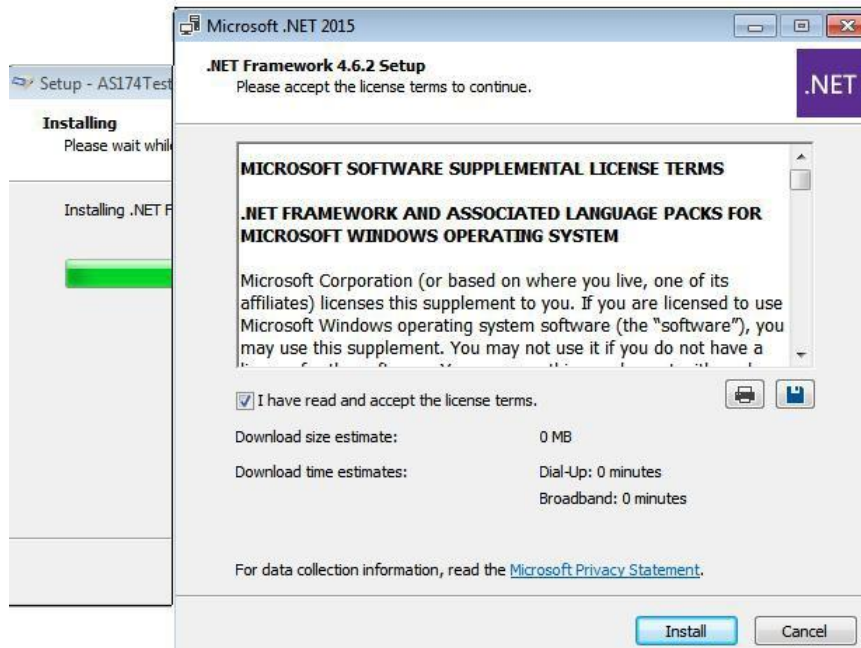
Setup - AS174Test

Installing
Please wait whil

Installing .NET F

Microsoft .NET 2015

.NET Framework 4.6.2 Setup
Please accept the license terms to continue.

.NET

MICROSOFT SOFTWARE SUPPLEMENTAL LICENSE TERMS

.NET FRAMEWORK AND ASSOCIATED LANGUAGE PACKS FOR MICROSOFT WINDOWS OPERATING SYSTEM

Microsoft Corporation (or based on where you live, one of its affiliates) licenses this supplement to you. If you are licensed to use Microsoft Windows operating system software (the "software"), you may use this supplement. You may not use it if you do not have a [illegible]

I have read and accept the license terms.

Download size estimate: 0 MB

Download time estimates: Dial-Up: 0 minutes
Broadband: 0 minutes

For data collection information, read the Microsoft Privacy Statement.

Install Cancel